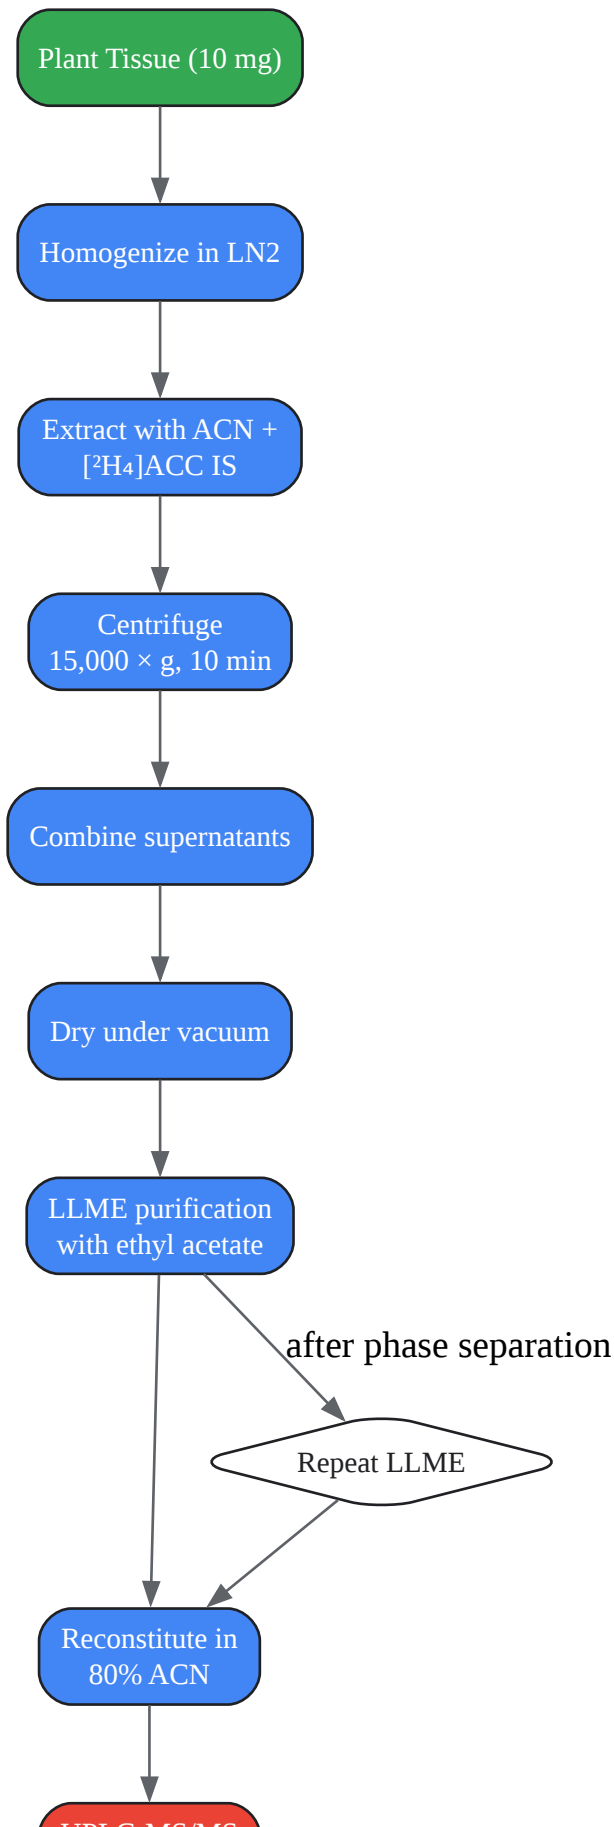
Plant Tissue (10 mg)

Homogenize in LN2

Extract with ACN + [²H₄]ACC IS

Centrifuge
15,000 × g, 10 min

Combine supernatants

Dry under vacuum

LLME purification with ethyl acetate

after phase separation

Repeat LLME

Reconstitute in 80% ACN

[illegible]